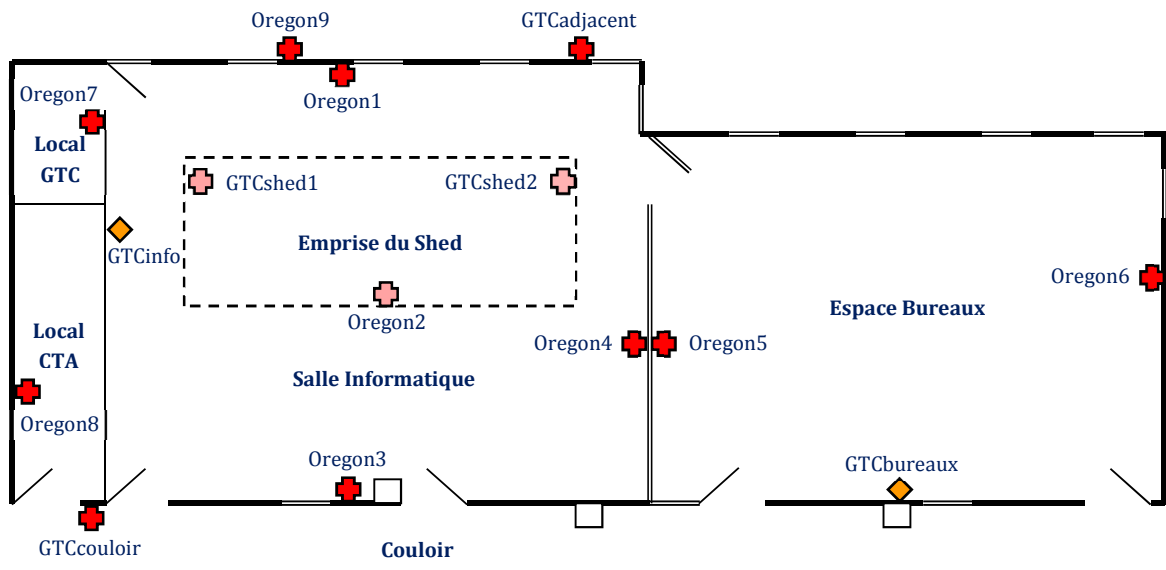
Oregon9
GTCadjacent
Oregon1
Oregon7
Local GTC
GTCshed1
GTCshed2
GTCinfo
Emprise du Shed
Oregon6
Oregon2
Espace Bureaux
Local CTA
Oregon4
Oregon5
Salle Informatique
Oregon8
Oregon3
GTCbureaux
GTCcouloir
Couloir